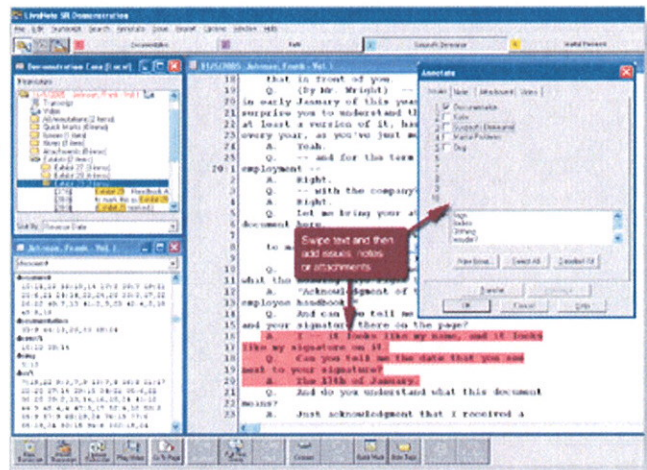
LiveNote SR Demonstration

Documentation

Demonstration Case [Local]

Johnson, Frank - Vol. 1

18 that in front of you
19 Q. (By Mr. Wright) --
20 in early January of this year
21 surprise you to understand th
22 at least a version of it, ha
23 every year, as you've just m
24 A. Yeah.
25 Q. -- and for the term
20 1 employment --
2 A. Right.
3 Q. -- with the company?
4 A. Right.
5 Q. Let me bring your at
6 document here
7 to m
8
9
10 what th
11 "Acknowledgment of t
12 employee handbook
13 Q. And can you tell me
14 and your signature there on the page?
15 A. I -- it looks like my name, and it looks
16 like my signature on it.
17 Q. Can you tell me the date that you see
18 next to your signature?
19 A. The 11th of January.
20 Q. And do you understand what this document
21 means?
22 A. Just acknowledgment that I received a

Swipe text and then add issues, notes or attachments.

Annotate

Documentation
Facts
Support Demand
Harm Problems
Dog

Tags
Notes

New Issue...
Select All
Deselect All
Transfer
OK
Cancel
Help

Johnson, Frank - Vol. 1